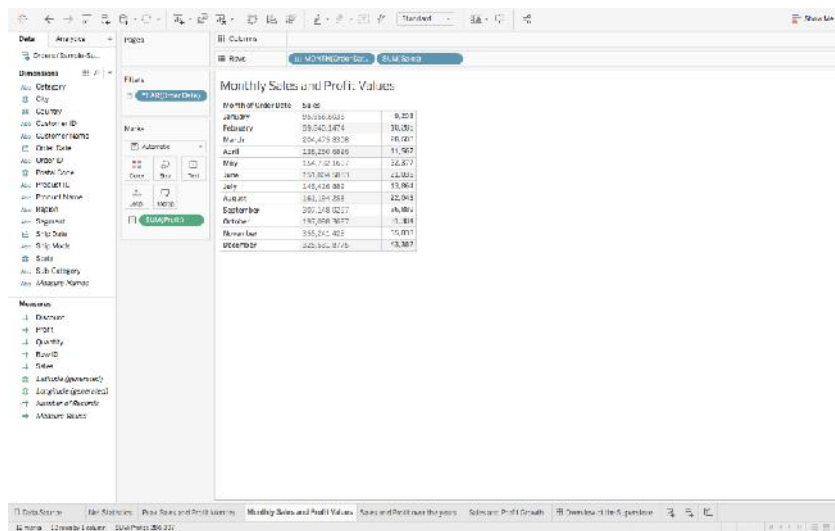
Standard

Show Me

Data Analytics

Orders (Sample-Su...

Dimensions

Category

City

Country

Customer ID

Customer Name

Order Date

Order ID

Postal Code

Product ID

Product Name

Region

Segment

Ship Date

Ship Mode

State

Sub-Category

Measure Names

Measures

Discount

Profit

Quantity

Row ID

Sales

Latitude (generated)

Longitude (generated)

Number of Records

Measure Values

Pages

Filters

YEAR(Order Date)

Marks

Automatic

Color

Size

Text

Detail

Tooltip

SUM(Profit)

Columns

Rows

MONTH(Order Date)

SUM(Sales)

Monthly Sales and Profit Values

| Month of Order Date | Sales | |
|---|---|---|
| January | 94,924.8356 | 9,208 |
| February | 59,751.2514 | 10,295 |
| March | 205,005.4888 | 28,595 |
| April | 137,762.1286 | 11,588 |
| May | 155,028.8117 | 22,411 |
| June | 152,718.6793 | 21,286 |
| July | 147,238.097 | 13,833 |
| August | 159,044.063 | 21,777 |
| September | 307,649.9457 | 36,857 |
| October | 200,322.9847 | 31,785 |
| November | 352,461.071 | 35,469 |
| December | 325,293.5035 | 43,369 |

Data Source

Net Statistics

Prize Sales and Profit Monthly

Monthly Sales and Profit Values

Sales and Profit over the years

Sales and Profit Growth

Overview of the Superstore

12 marks 12 rows by 1 column SUM(Profit): 286,397